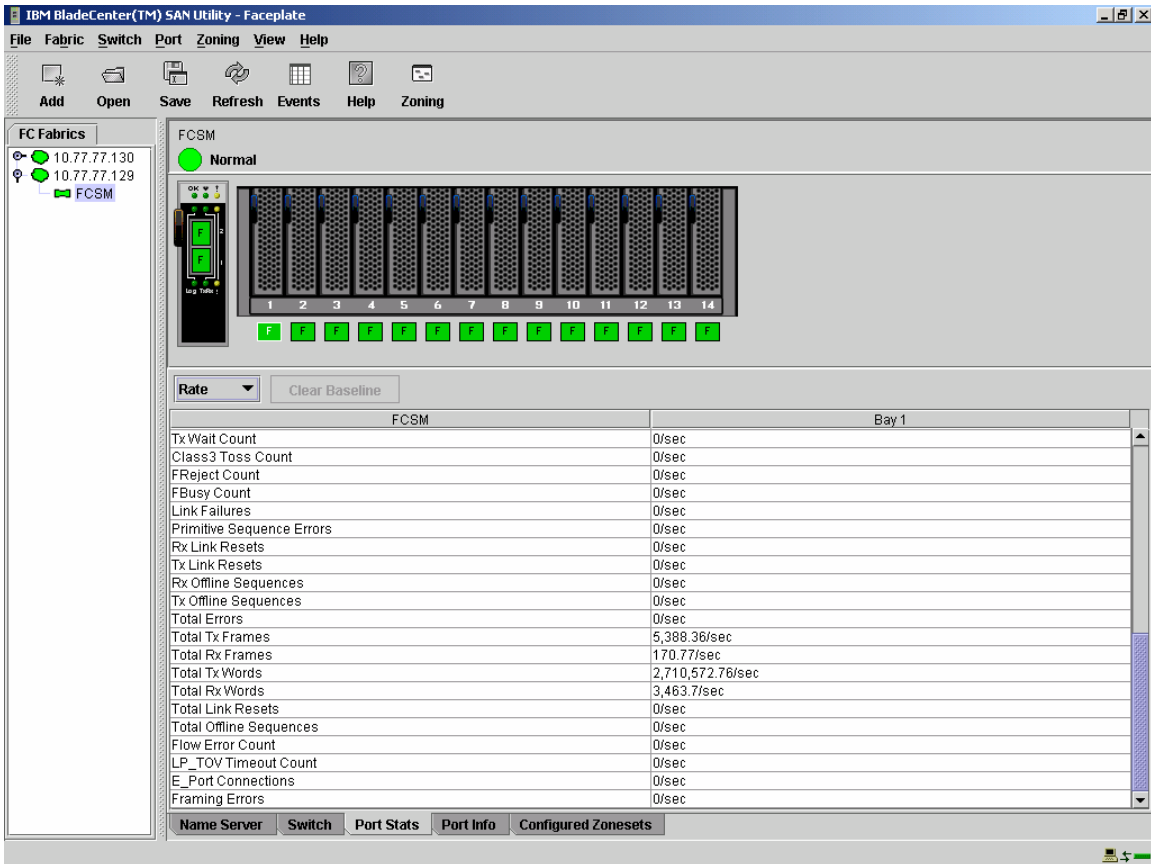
IBM BladeCenter(TM) SAN Utility - Faceplate

File Fabric Switch Port Zoning View Help

Add Open Save Refresh Events Help Zoning

FC Fabrics

10.77.77.130
10.77.77.129
FCSM

FCSM
Normal

OK
F
F

1 2 3 4 5 6 7 8 9 10 11 12 13 14

F F F F F F F F F F F F F F

Rate
Clear Baseline

| FCSM | Bay 1 |
|---|---|
| Tx Wait Count | 0/sec |
| Class3 Toss Count | 0/sec |
| FReject Count | 0/sec |
| FBusy Count | 0/sec |
| Link Failures | 0/sec |
| Primitive Sequence Errors | 0/sec |
| Rx Link Resets | 0/sec |
| Tx Link Resets | 0/sec |
| Rx Offline Sequences | 0/sec |
| Tx Offline Sequences | 0/sec |
| Total Errors | 0/sec |
| Total Tx Frames | 5,388.36/sec |
| Total Rx Frames | 170.77/sec |
| Total Tx Words | 2,710,572.76/sec |
| Total Rx Words | 3,463.7/sec |
| Total Link Resets | 0/sec |
| Total Offline Sequences | 0/sec |
| Flow Error Count | 0/sec |
| LP_TOV Timeout Count | 0/sec |
| E_Port Connections | 0/sec |
| Framing Errors | 0/sec |

Name Server | Switch | Port Stats | Port Info | Configured Zonesets